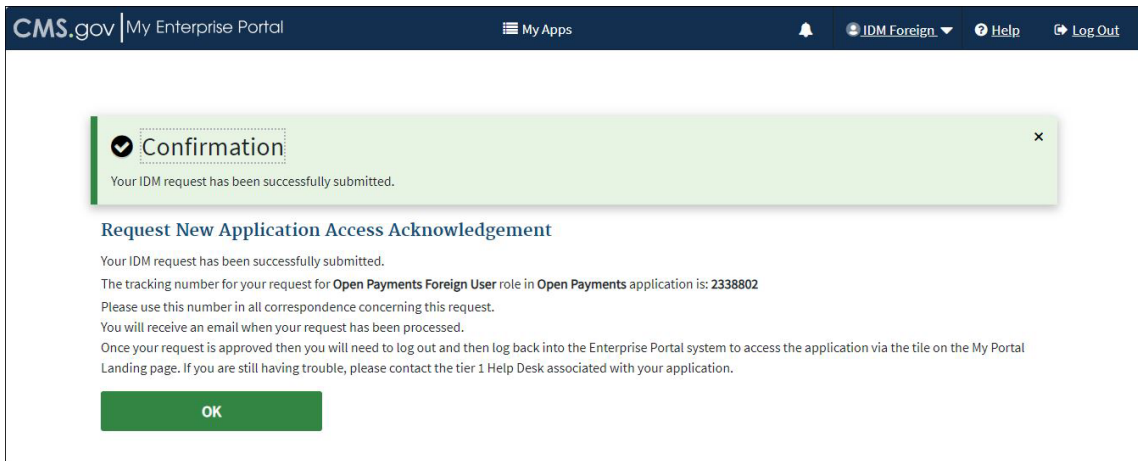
CMS.gov | My Enterprise Portal

My Apps

IDM Foreign

Help

Log Out

Confirmation

Your IDM request has been successfully submitted.

×

Request New Application Access Acknowledgement

Your IDM request has been successfully submitted.

The tracking number for your request for **Open Payments Foreign User** role in **Open Payments** application is: **2338802**

Please use this number in all correspondence concerning this request.

You will receive an email when your request has been processed.

Once your request is approved then you will need to log out and then log back into the Enterprise Portal system to access the application via the tile on the My Portal Landing page. If you are still having trouble, please contact the tier 1 Help Desk associated with your application.

OK